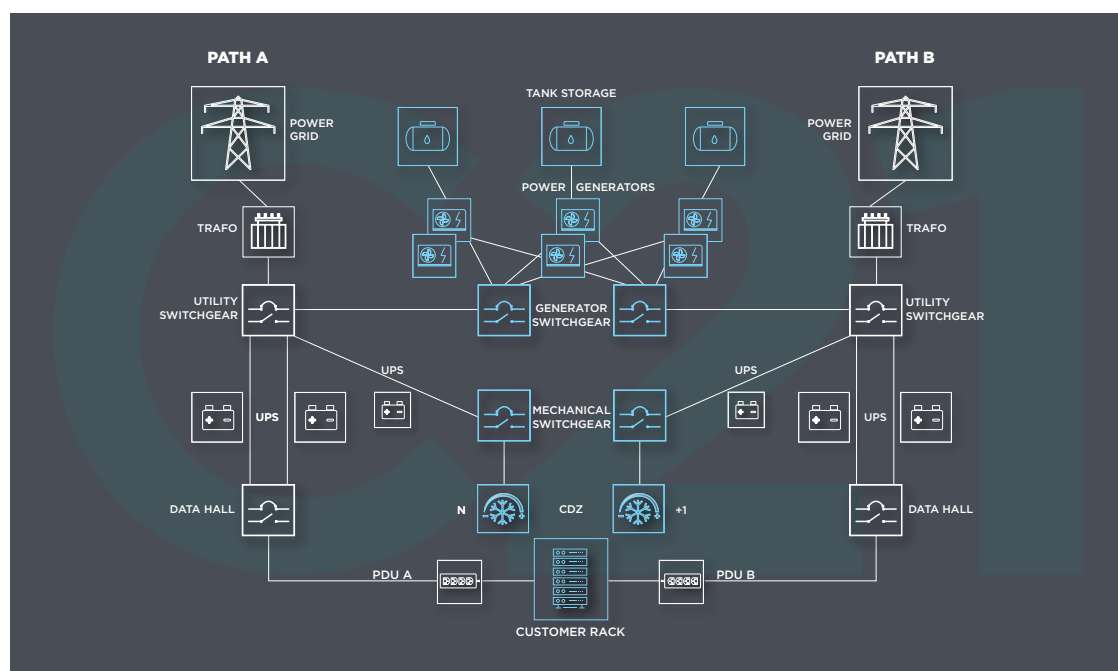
PATH A

PATH B

TANK STORAGE

POWER GRID

POWER GRID

POWER GENERATORS

TRAFO

TRAFO

UTILITY SWITCHGEAR

GENERATOR SWITCHGEAR

UTILITY SWITCHGEAR

UPS

UPS

UPS

MECHANICAL SWITCHGEAR

UPS

DATA HALL

N

CDZ

+1

DATA HALL

PDU A

PDU B

CUSTOMER RACK